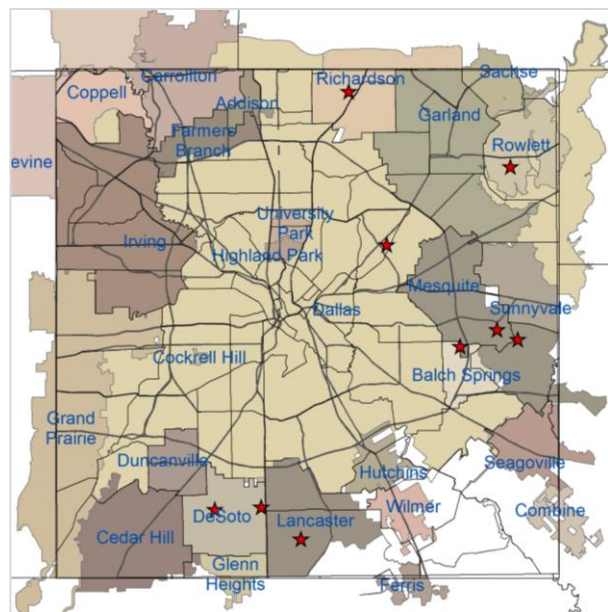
Carrollton
Coppell
Richardson
Sachse
Addison
Garland
Farmers Branch
Rowlett
evine
University Park
Irving
Highland Park
Mesquite
Sunnyvale
Dallas
Cockrell Hill
Balch Springs
Grand Prairie
Duncanville
Hutchins
Seagoville
Wilmer
DeSoto
Lancaster
Combine
Cedar Hill
Glenn Heights
Ferris